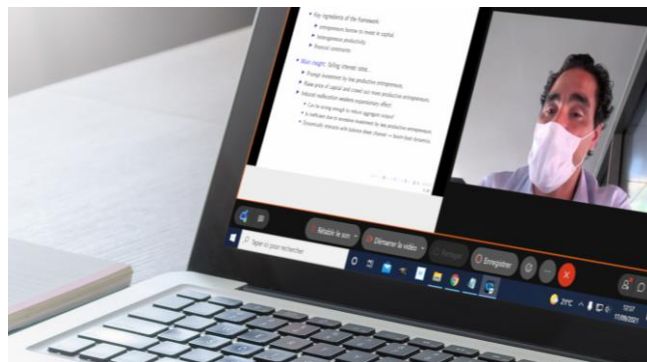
Key ingredients of the framework:
Entrepreneurs borrow to invest in capital.
Heterogeneous productivity.
Financial constraints.

Main insight: falling interest rates...
Encourage investment by less productive entrepreneurs.
Raise price of capital and crowd out more productive entrepreneurs.
Reduced reallocation weakens expansionary effect.
Can be strong enough to reduce aggregate output?
Is inefficient due to excessive investment by less productive entrepreneurs.
Dynamically interacts with balance sheet channel → boom-bust dynamics.

Rétablir le son
Démarrer la vidéo
Partager
Enregistrer

Taper ici pour rechercher

29°C
17/09/2021